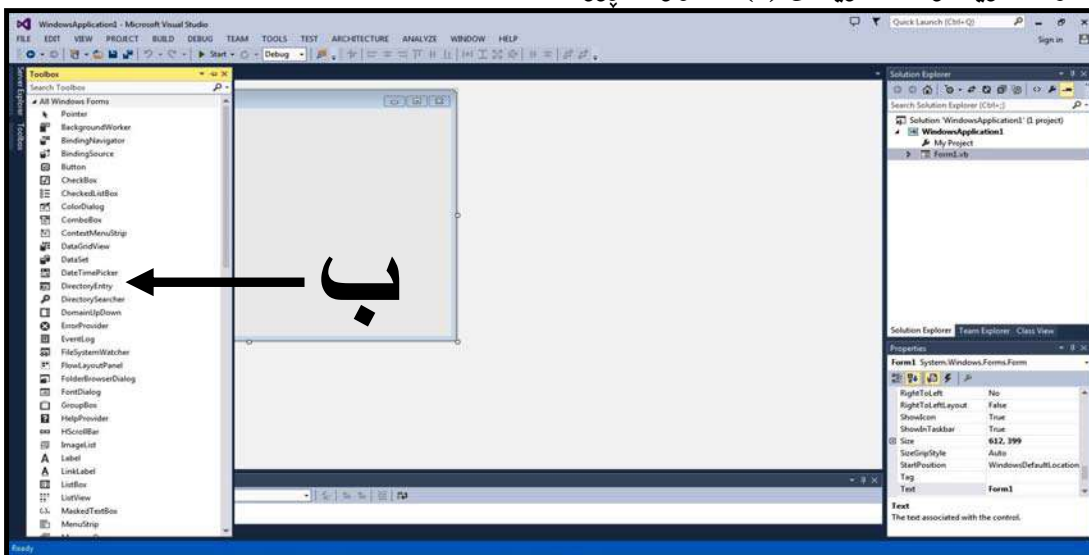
WindowsApplication1 - Microsoft Visual Studio

Quick Launch (Ctrl+Q)

Sign in

FILE EDIT VIEW PROJECT BUILD DEBUG TEAM TOOLS TEST ARCHITECTURE ANALYZE WINDOW HELP

Start Debug

Server Explorer Toolbox

Toolbox

Search Toolbox

All Windows Forms
Pointer
BackgroundWorker
BindingNavigator
BindingSource
Button
CheckBox
CheckedListBox
ColorDialog
ComboBox
ContextMenuStrip
DataGridView
DataSet
DateTimePicker
DirectoryEntry
DirectorySearcher
DomainUpDown
ErrorProvider
EventLog
FileSystemWatcher
FlowLayoutPanel
FolderBrowserDialog
FontDialog
GroupBox
HelpProvider
HScrollBar
ImageList
Label
LinkLabel
ListBox
ListView
MaskedTextBox
MenuStrip

ب

Solution Explorer

Search Solution Explorer (Ctrl+;)

Solution 'WindowsApplication1' (1 project)
WindowsApplication1
My Project
Form1.vb

Solution Explorer Team Explorer Class View

Properties

Form1 System.Windows.Forms.Form

| | |
|---|---|
| RightToLeft | No |
| RightToLeftLayout | False |
| ShowIcon | True |
| ShowInTaskbar | True |
| Size | 612, 399 |
| SizeGripStyle | Auto |
| StartPosition | WindowsDefaultLocation |
| Tag | |
| Text | Form1 |

Text
The text associated with the control.

Ready